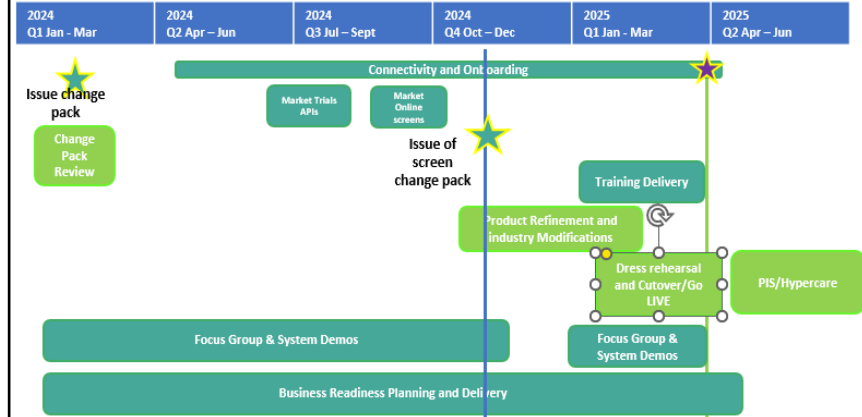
2024
Q1 Jan - Mar

2024
Q2 Apr – Jun

2024
Q3 Jul – Sept

2024
Q4 Oct – Dec

2025
Q1 Jan - Mar

2025
Q2 Apr – Jun

Connectivity and Onboarding

Issue change pack

Market Trials APIs

Market Online screens

Change Pack Review

Issue of screen change pack

Training Delivery

Product Refinement and Industry Modifications

Dress rehearsal and Cutover/Go LIVE

PIS/Hypercare

Focus Group & System Demos

Focus Group & System Demos

Business Readiness Planning and Delivery